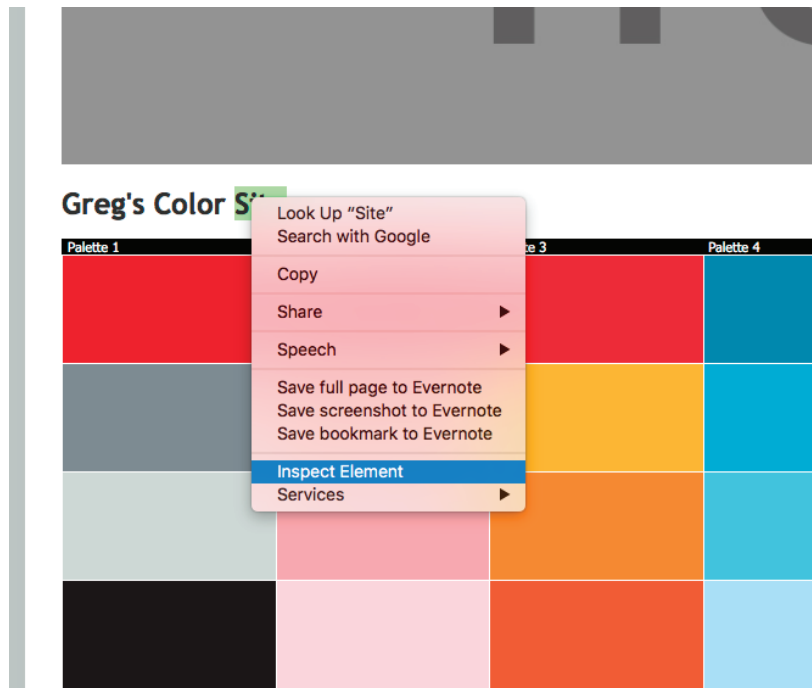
Greg's Color Si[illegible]

Palette 1
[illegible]e 3
Palette 4

Look Up "Site"
Search with Google

Copy

Share

Speech

Save full page to Evernote
Save screenshot to Evernote
Save bookmark to Evernote

Inspect Element
Services